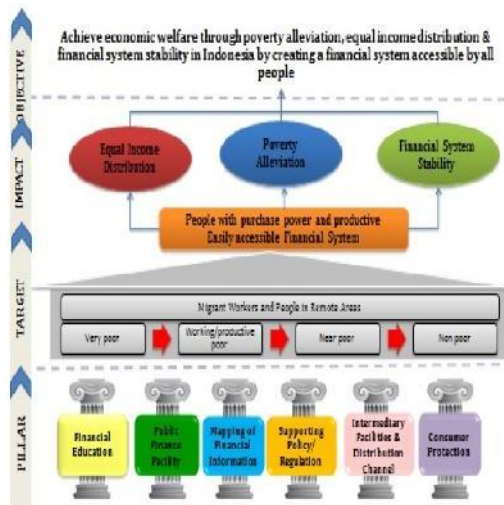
OBJECTIVE

Achieve economic welfare through poverty alleviation, equal income distribution & financial system stability in Indonesia by creating a financial system accessible by all people

IMPACT

Equal Income Distribution

Poverty Alleviation

Financial System Stability

People with purchase power and productive
Easily accessible Financial System

TARGET

Migrant Workers and People in Remote Areas

Very poor

Working/productive poor

Near poor

Non poor

PILLAR

Financial Education

Public Finance Facility

Mapping of Financial Information

Supporting Policy/ Regulation

Intermediary Facilities & Distribution Channel

Consumer Protection